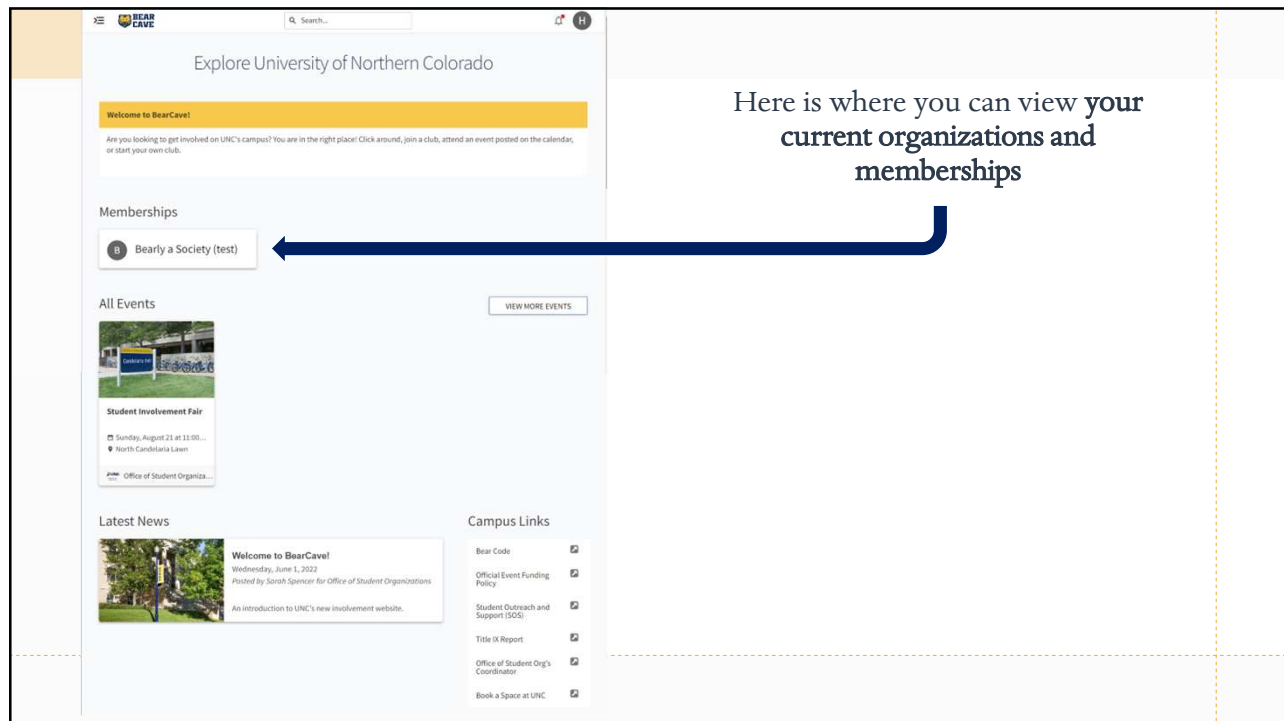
BEAR CAVE

Search...

H

Explore University of Northern Colorado

Welcome to BearCave!

Are you looking to get involved on UNC's campus? You are in the right place! Click around, join a club, attend an event posted on the calendar, or start your own club.

Memberships

B Bearly a Society (test)

All Events

VIEW MORE EVENTS

Candelaria Hall

Student Involvement Fair

Sunday, August 21 at 11:00...
North Candelaria Lawn

Office of Student Organiza...

Latest News

Welcome to BearCave!
Wednesday, June 1, 2022
Posted by Sarah Spencer for Office of Student Organizations

An introduction to UNC's new involvement website.

Campus Links

Bear Code

Official Event Funding Policy

Student Outreach and Support (SOS)

Title IX Report

Office of Student Org's Coordinator

Book a Space at UNC

Here is where you can view your current organizations and memberships